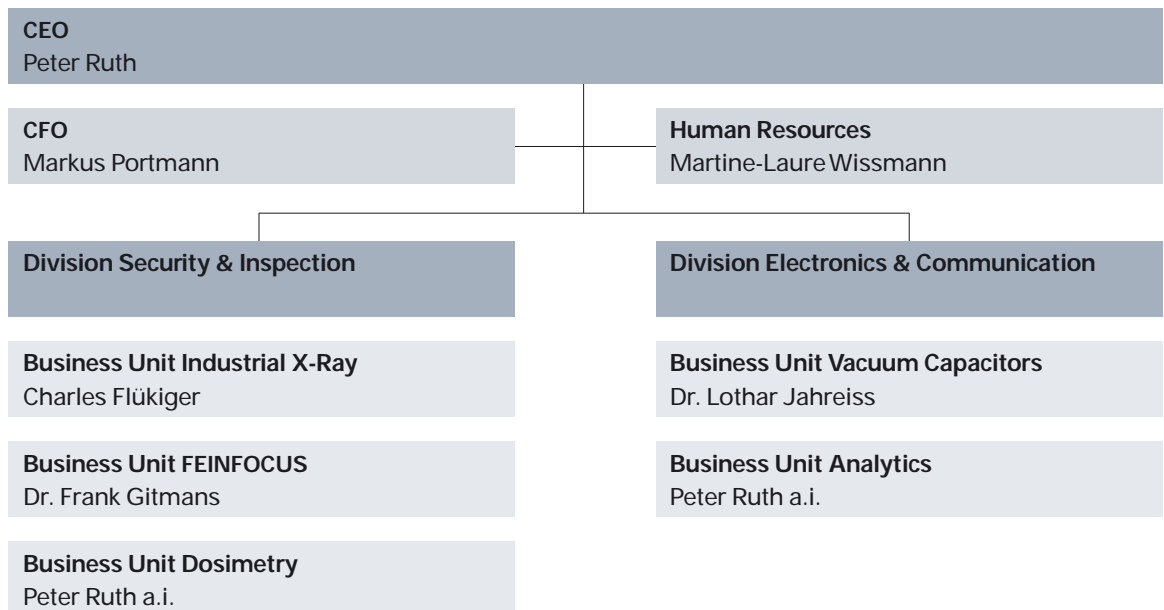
CEO
Peter Ruth

CFO
Markus Portmann

Human Resources
Martine-Laure Wissmann

Division Security & Inspection

Business Unit Industrial X-Ray
Charles Flükiger

Business Unit FEINFOCUS
Dr. Frank Gitmans

Business Unit Dosimetry
Peter Ruth a.i.

Division Electronics & Communication

Business Unit Vacuum Capacitors
Dr. Lothar Jahreiss

Business Unit Analytics
Peter Ruth a.i.